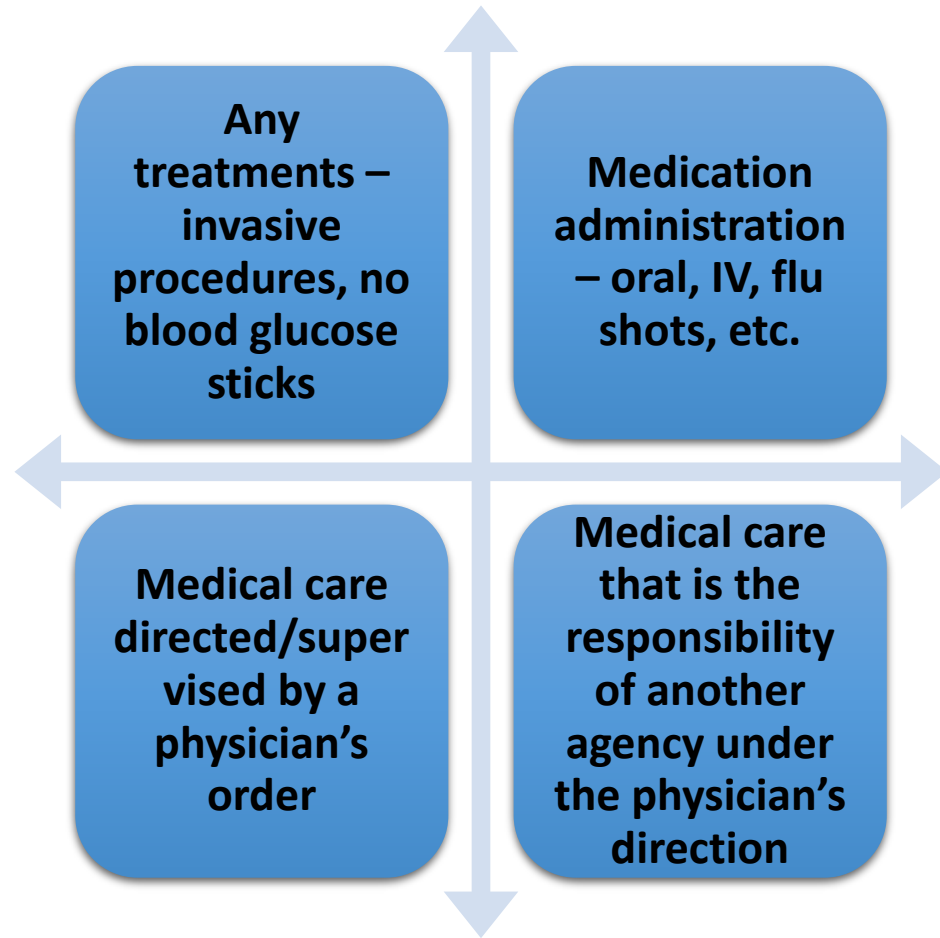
Any treatments – invasive procedures, no blood glucose sticks

Medication administration – oral, IV, flu shots, etc.

Medical care directed/supervised by a physician’s order

Medical care that is the responsibility of another agency under the physician’s direction